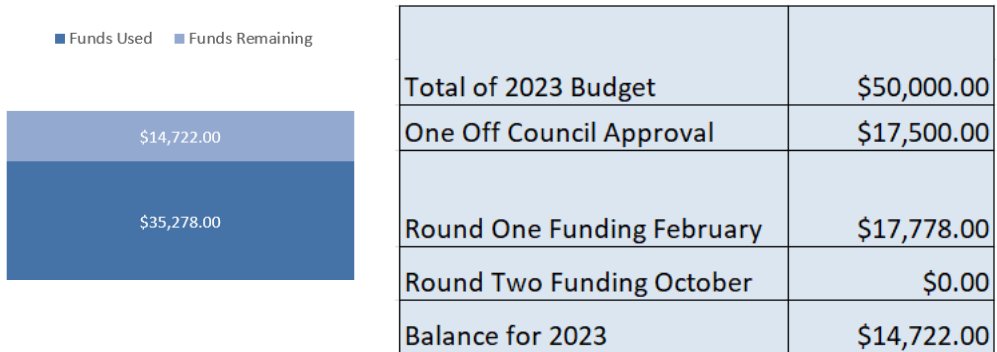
Funds Used   Funds Remaining

$14,722.00

$35,278.00

| | |
|---|---|
| Total of 2023 Budget | \$50,000.00 |
| One Off Council Approval | \$17,500.00 |
| Round One Funding February | \$17,778.00 |
| Round Two Funding October | \$0.00 |
| Balance for 2023 | \$14,722.00 |